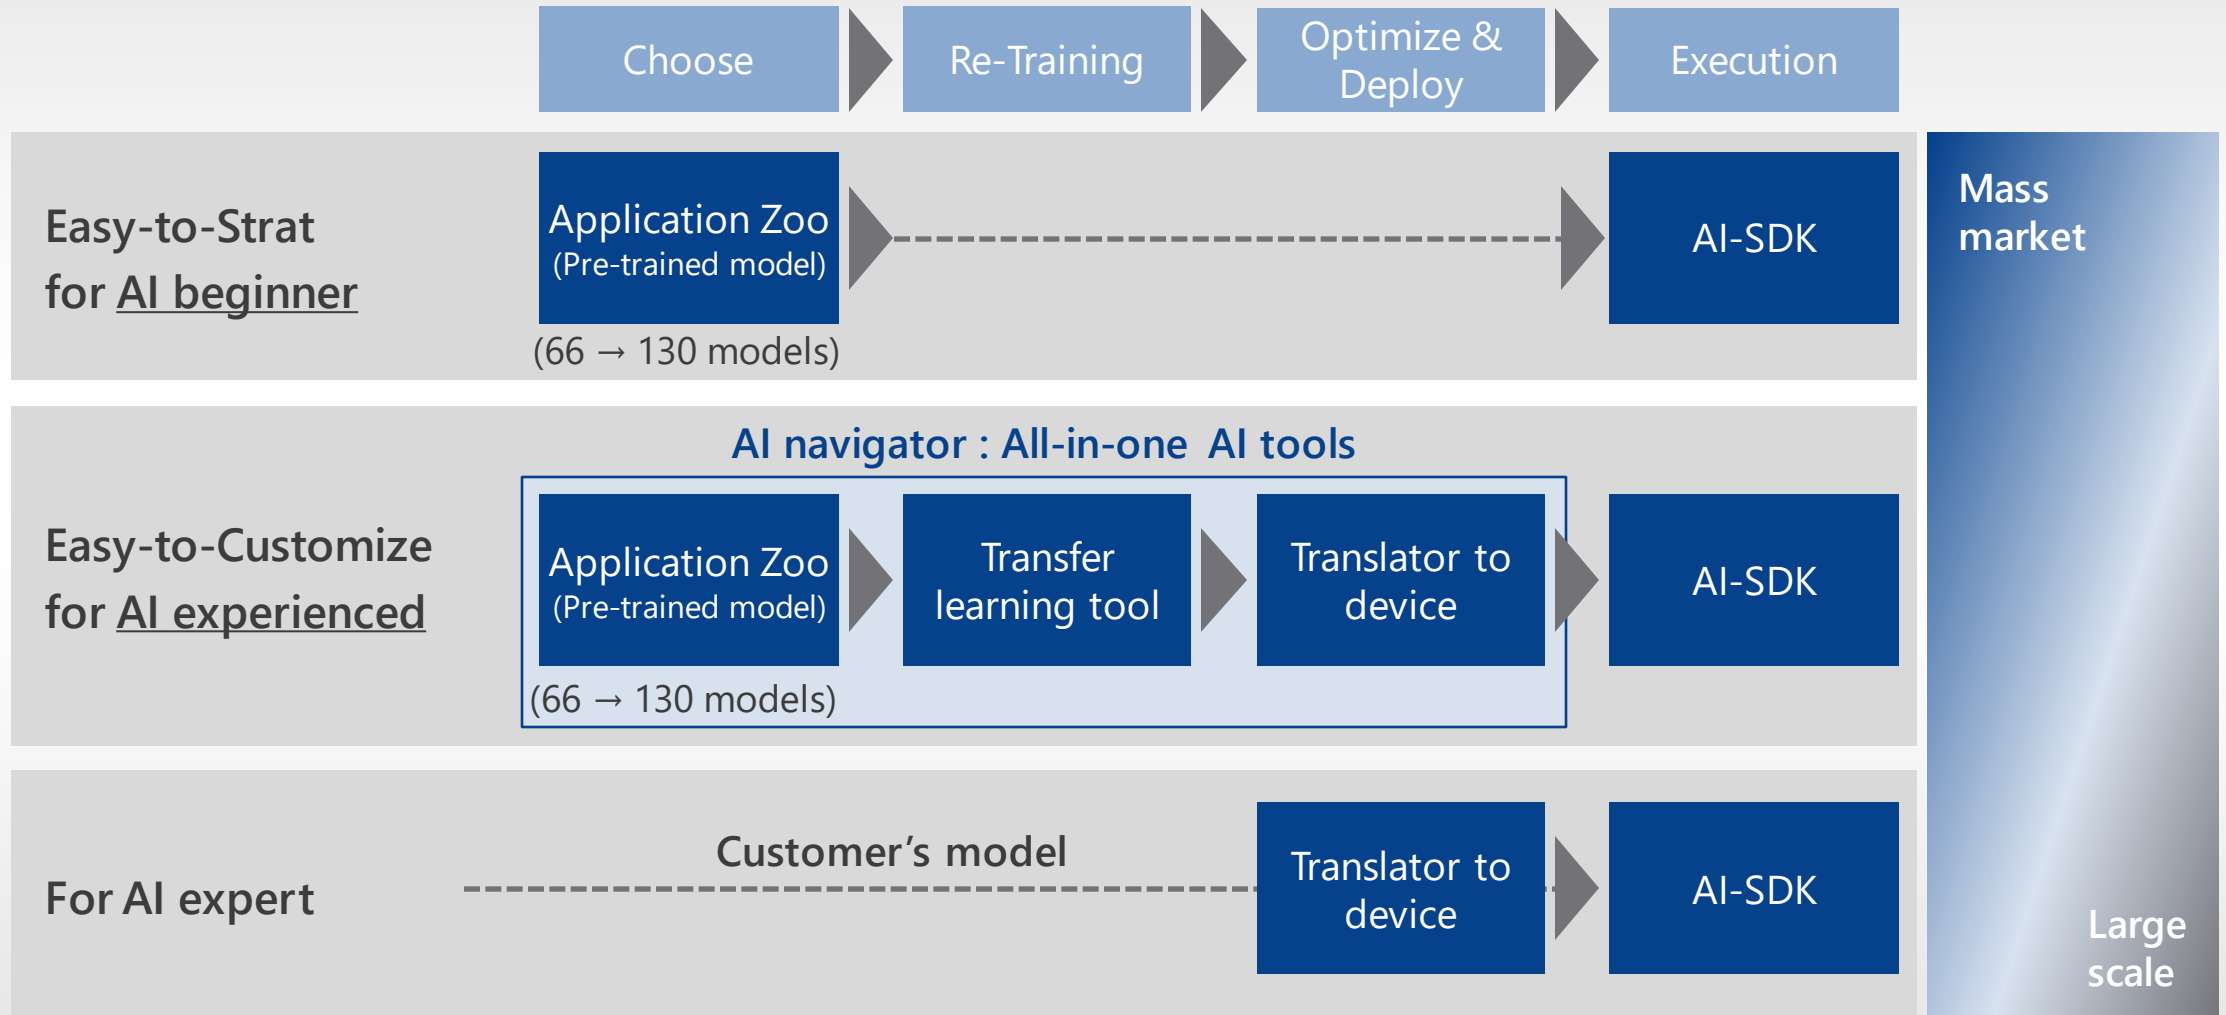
Choose

Re-Training

Optimize & Deploy

Execution

Easy-to-Strat for AI beginner

Application Zoo (Pre-trained model)

(66 → 130 models)

AI-SDK

Mass market

AI navigator : All-in-one AI tools

Easy-to-Customize for AI experienced

Application Zoo (Pre-trained model)

Transfer learning tool

Translator to device

AI-SDK

(66 → 130 models)

For AI expert

Customer's model

Translator to device

AI-SDK

Large scale